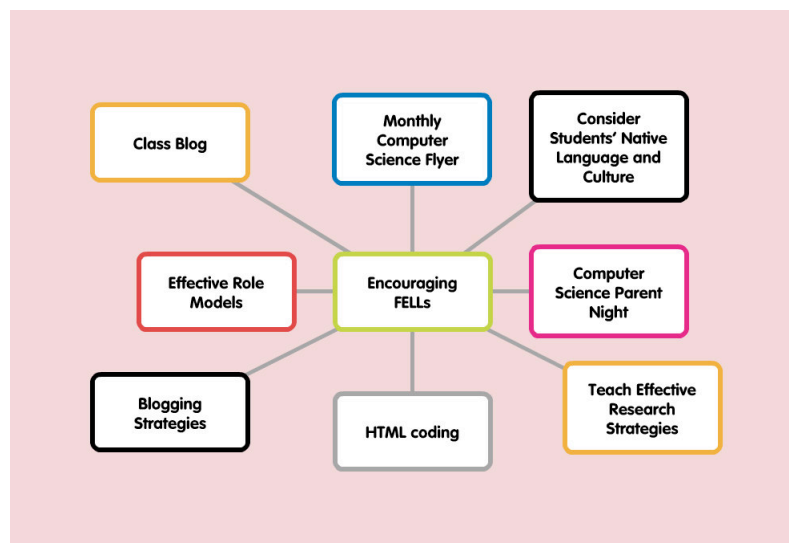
Class Blog

Monthly Computer Science Flyer

Consider Students' Native Language and Culture

Effective Role Models

Encouraging FELLs

Computer Science Parent Night

Blogging Strategies

HTML coding

Teach Effective Research Strategies